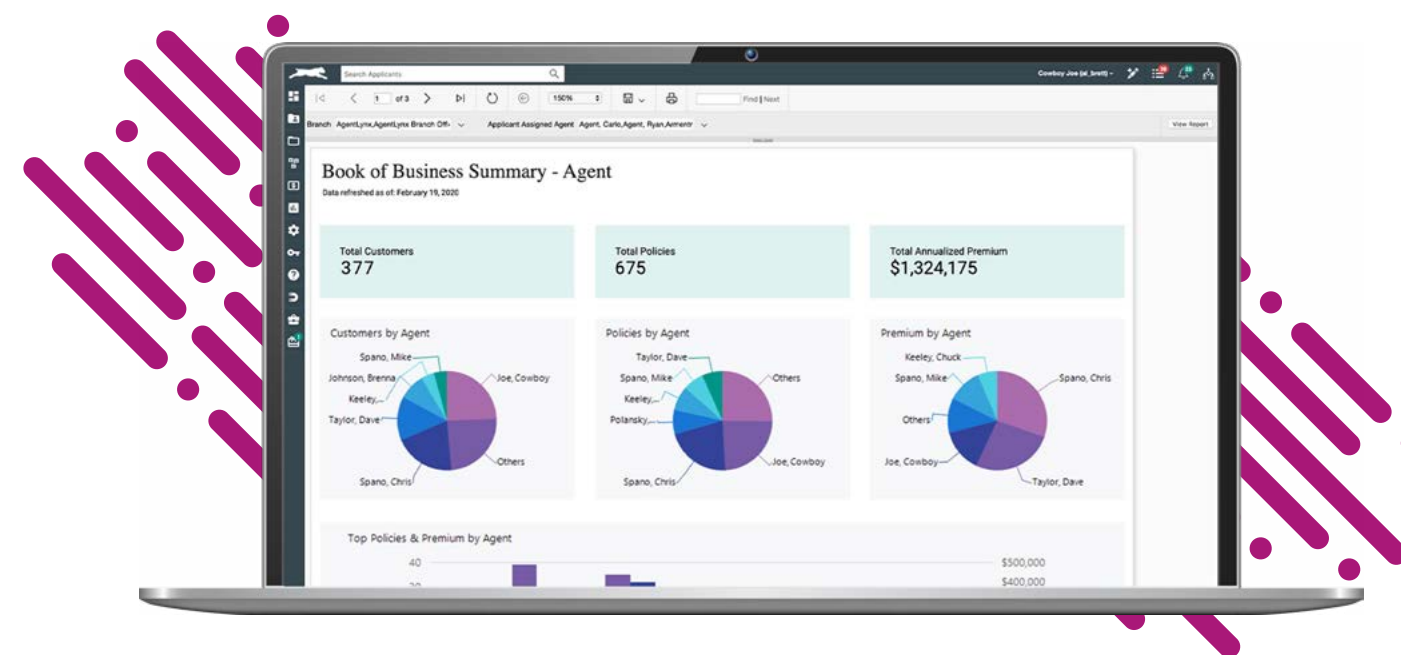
Search Applicants

Cowboy Joe (al_brett)

1 of 3

150%

Find | Next

Branch AgentLynx,AgentLynx Branch Offi

Applicant Assigned Agent Agent, Carlo,Agent, Ryan,Armentr

View Report

Book of Business Summary - Agent

Data refreshed as of: February 19, 2020

Total Customers
377

Total Policies
675

Total Annualized Premium
$1,324,175

Customers by Agent

Spano, Mike
Johnson, Brenna
Keeley,
Taylor, Dave
Spano, Chris
Joe, Cowboy
Others

Policies by Agent

Taylor, Dave
Spano, Mike
Keeley,
Polansky
Spano, Chris
Others
Joe, Cowboy

Premium by Agent

Keeley, Chuck
Spano, Mike
Others
Joe, Cowboy
Spano, Chris
Taylor, Dave

Top Policies & Premium by Agent

40
30

$500,000
$400,000